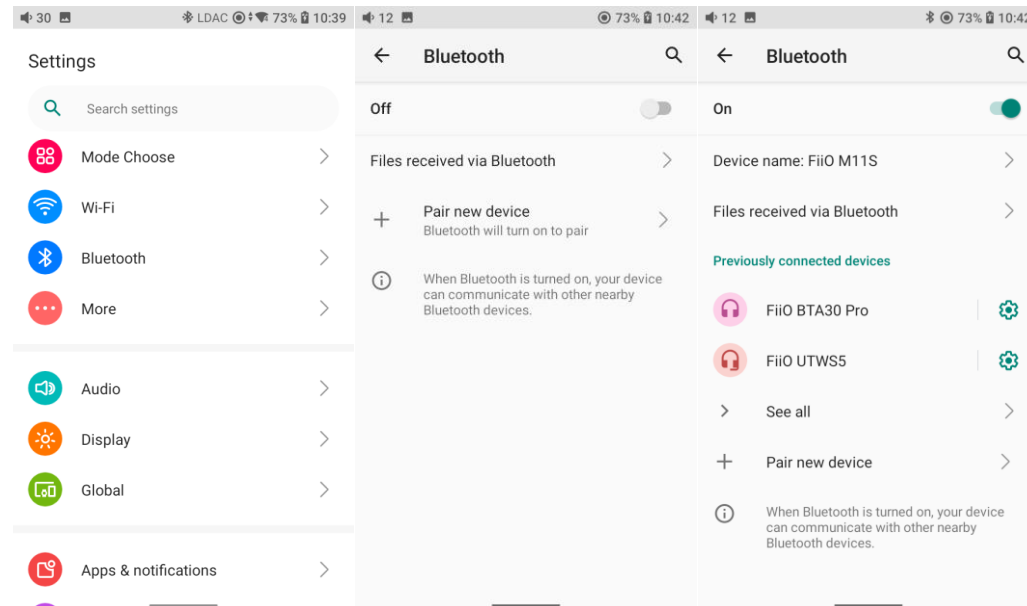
30 LDAC 73% 10:39

Settings

Search settings

Mode Choose

Wi-Fi

Bluetooth

More

Audio

Display

Global

Apps & notifications

12 73% 10:42

Bluetooth

Off

Files received via Bluetooth

Pair new device
Bluetooth will turn on to pair

When Bluetooth is turned on, your device can communicate with other nearby Bluetooth devices.

12 73% 10:42

Bluetooth

On

Device name: FiiO M11S

Files received via Bluetooth

Previously connected devices

FiiO BTA30 Pro

FiiO UTWS5

See all

Pair new device

When Bluetooth is turned on, your device can communicate with other nearby Bluetooth devices.